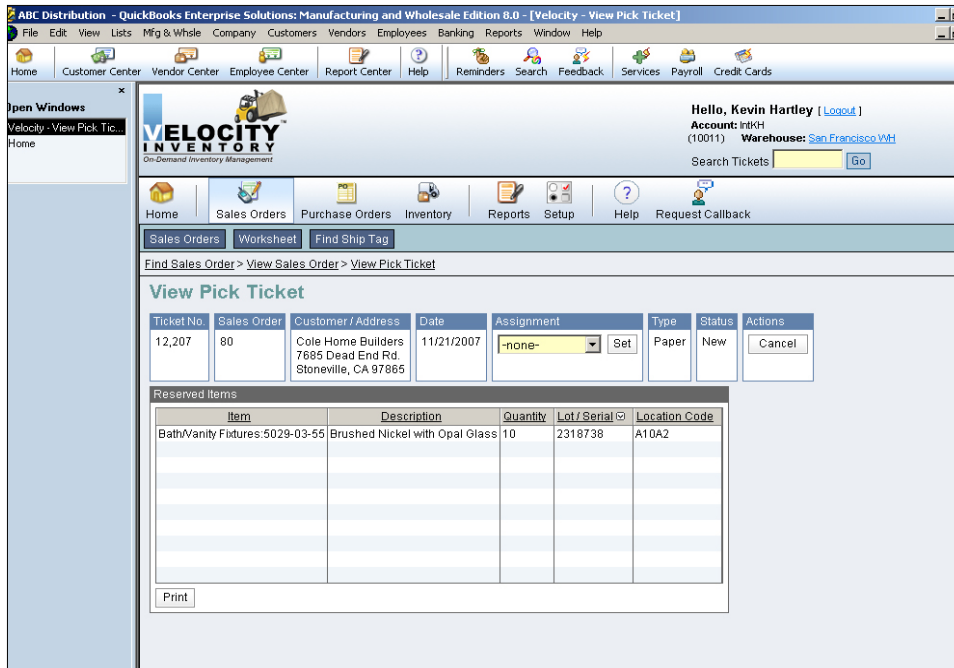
ABC Distribution - QuickBooks Enterprise Solutions: Manufacturing and Wholesale Edition 8.0 - [Velocity - View Pick Ticket]

File Edit View Lists Mfg & Whsle Company Customers Vendors Employees Banking Reports Window Help

Home Customer Center Vendor Center Employee Center Report Center Help Reminders Search Feedback Services Payroll Credit Cards

Open Windows
Velocity - View Pick Tic...
Home

VELOCITY INVENTORY
On-Demand Inventory Management

Hello, Kevin Hartley [ Logout ]
Account: IntKH
(10011) Warehouse: San Francisco WH
Search Tickets Go

Home Sales Orders Purchase Orders Inventory Reports Setup Help Request Callback

Sales Orders Worksheet Find Ship Tag

Find Sales Order > View Sales Order > View Pick Ticket

View Pick Ticket

| Ticket No. | Sales Order | Customer / Address | Date | Assignment | Type | Status | Actions |
|---|---|---|---|---|---|---|---|
| 12,207 | 80 | Cole Home Builders 7685 Dead End Rd. Stoneville, CA 97865 | 11/21/2007 | -none- Set | Paper | New | Cancel |

Reserved Items

| Item | Description | Quantity | Lot / Serial | Location Code |
|---|---|---|---|---|
| Bath/Vanity Fixtures:5029-03-55 | Brushed Nickel with Opal Glass | 10 | 2318738 | A10A2 |

Print